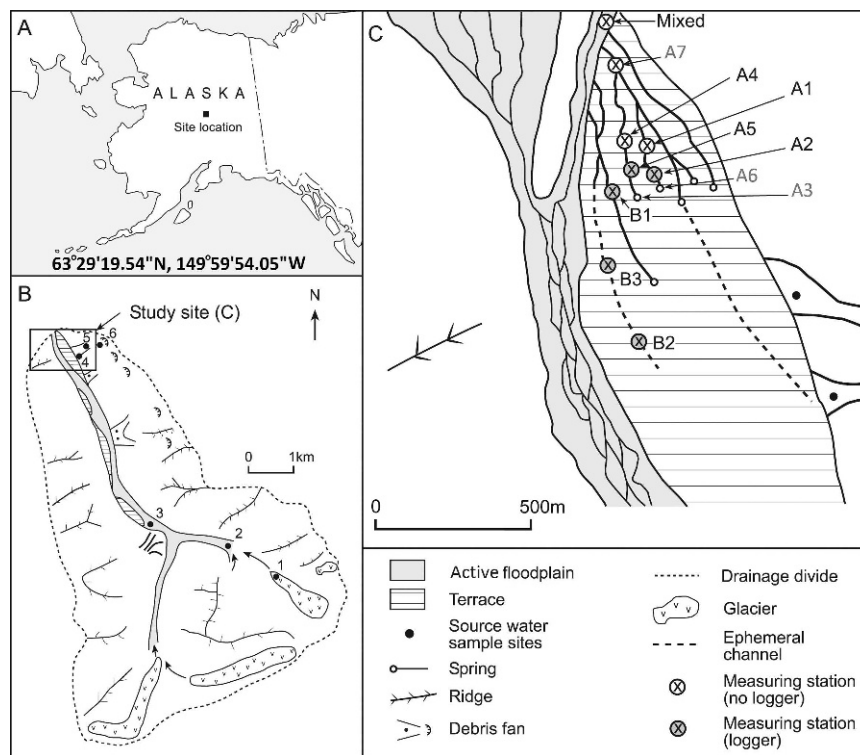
A

ALASKA

Site location

63°29'19.54"N, 149°59'54.05"W

B

Study site (C)

N

5 6

4

0 1km

3

2

1

C

Mixed

A7

A4

A1

A5

A2

A6

A3

B1

B3

B2

0 500m

Active floodplain

Terrace

Source water sample sites

Spring

Ridge

Debris fan

Drainage divide

Glacier

Ephemeral channel

Measuring station (no logger)

Measuring station (logger)